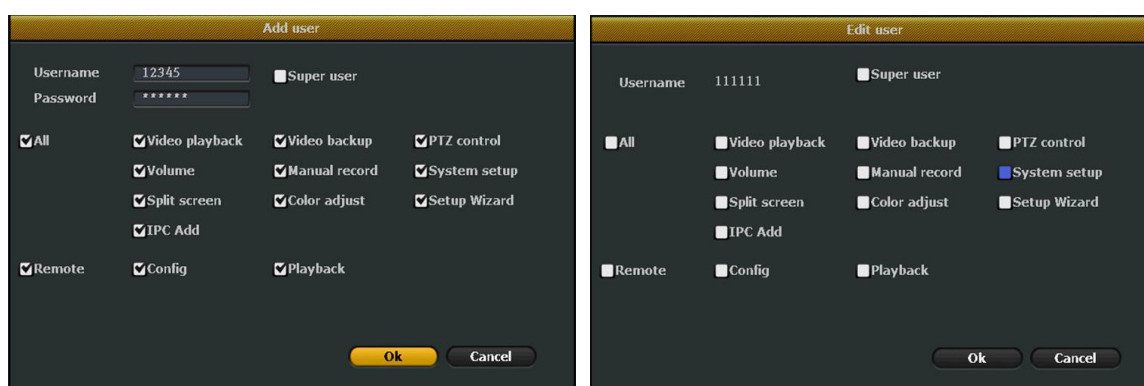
Add user

Username 12345
Password ******
Super user

All
Video playback
Video backup
PTZ control
Volume
Manual record
System setup
Split screen
Color adjust
Setup Wizard
IPC Add

Remote
Config
Playback

Ok
Cancel

Edit user

Username 111111
Super user

All
Video playback
Video backup
PTZ control
Volume
Manual record
System setup
Split screen
Color adjust
Setup Wizard
IPC Add

Remote
Config
Playback

Ok
Cancel